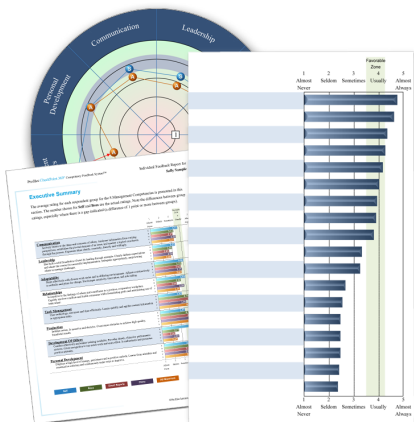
Communication

Leadership

Personal Development

Profiles CheckPoint 360° Competency Feedback System™

Self-Other Feedback Report for
Sally Sample

Executive Summary

Communication

Leadership

Adaptability

Relationships

Task Management

Production

Development of Others

Personal Development

Favorable Zone

| 1 | 2 | 3 | 4 | 5 |
|---|---|---|---|---|
| Almost Never | Seldom | Sometimes | Usually | Almost Always |

| 1 | 2 | 3 | 4 | 5 |
|---|---|---|---|---|
| Almost Never | Seldom | Sometimes | Usually | Almost Always |